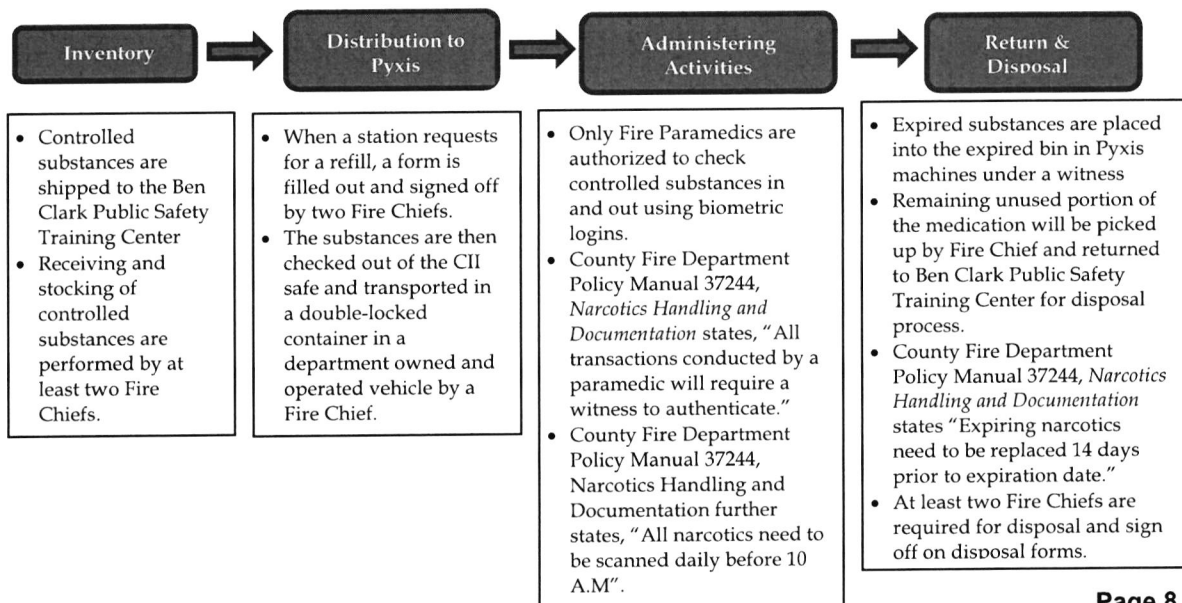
Inventory

Distribution to Pyxis

Administering Activities

Return & Disposal

• Controlled substances are shipped to the Ben Clark Public Safety Training Center
• Receiving and stocking of controlled substances are performed by at least two Fire Chiefs.

• When a station requests for a refill, a form is filled out and signed off by two Fire Chiefs.
• The substances are then checked out of the CII safe and transported in a double-locked container in a department owned and operated vehicle by a Fire Chief.

• Only Fire Paramedics are authorized to check controlled substances in and out using biometric logins.
• County Fire Department Policy Manual 37244, *Narcotics Handling and Documentation* states, "All transactions conducted by a paramedic will require a witness to authenticate."
• County Fire Department Policy Manual 37244, Narcotics Handling and Documentation further states, "All narcotics need to be scanned daily before 10 A.M".

• Expired substances are placed into the expired bin in Pyxis machines under a witness
• Remaining unused portion of the medication will be picked up by Fire Chief and returned to Ben Clark Public Safety Training Center for disposal process.
• County Fire Department Policy Manual 37244, *Narcotics Handling and Documentation* states "Expiring narcotics need to be replaced 14 days prior to expiration date."
• At least two Fire Chiefs are required for disposal and sign off on disposal forms.

Page 8